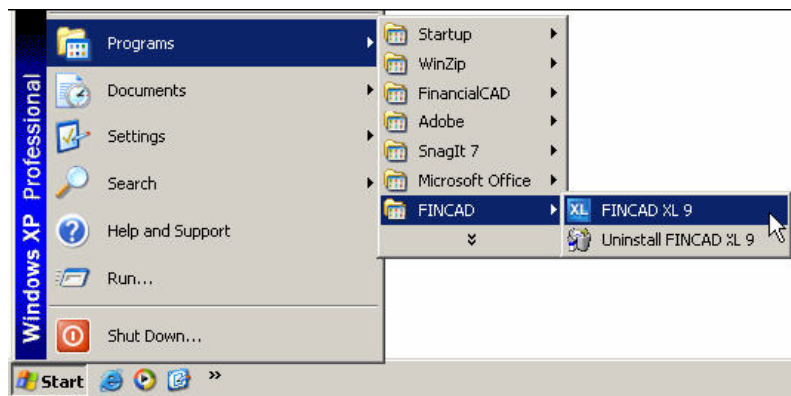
Windows XP Professional

Programs
Documents
Settings
Search
Help and Support
Run...
Shut Down...

Startup
WinZip
FinancialCAD
Adobe
SnagIt 7
Microsoft Office
FINCAD

XL FINCAD XL 9
Uninstall FINCAD XL 9

Start »